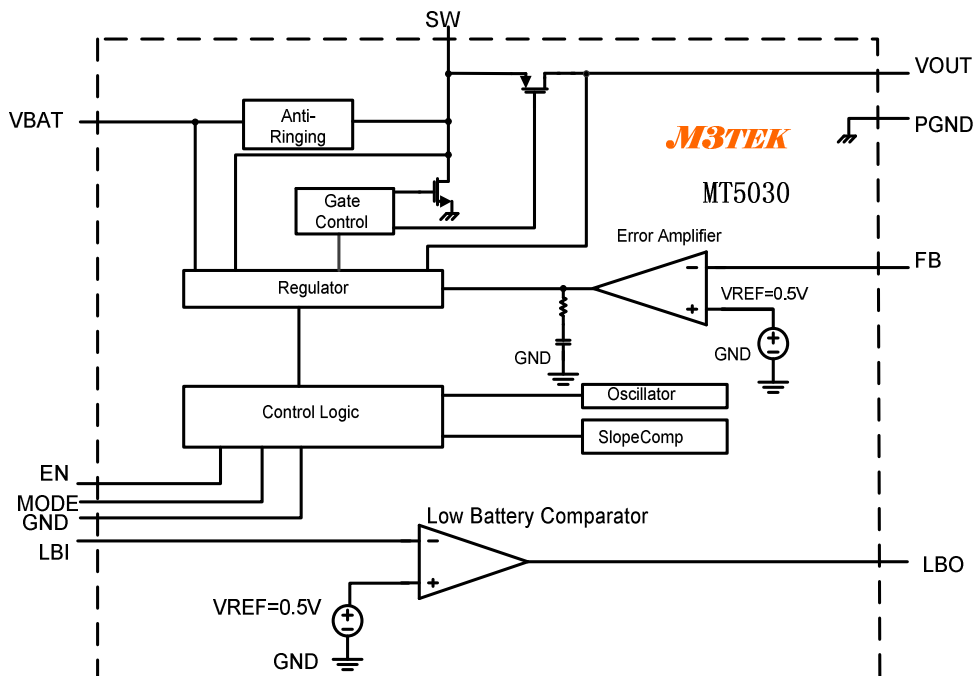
SW

VOUT

VBAT

Anti-Ringing

PGND

M3TEK

MT5030

Gate Control

Error Amplifier

FB

Regulator

−

+

VREF=0.5V

GND

GND

Control Logic

Oscillator

SlopeComp

EN

MODE

GND

Low Battery Comparator

LBI

−

+

LBO

VREF=0.5V

GND